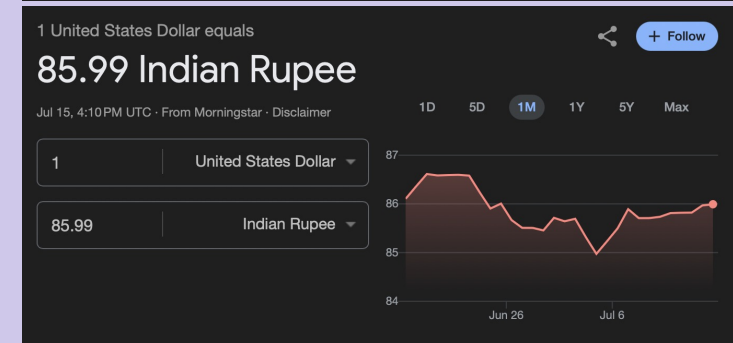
1 United States Dollar equals

85.99 Indian Rupee

Jul 15, 4:10 PM UTC · From Morningstar · Disclaimer

+ Follow

1D 5D 1M 1Y 5Y Max

1 United States Dollar

85.99 Indian Rupee

87
86
85
84

Jun 26 Jul 6